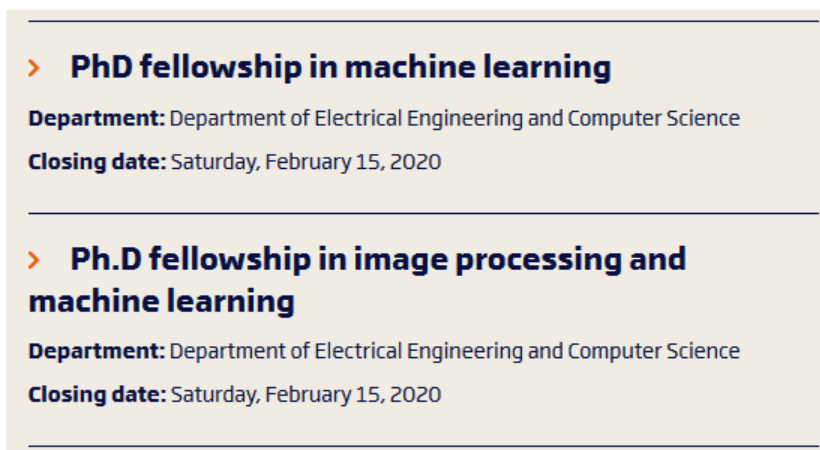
› PhD fellowship in machine learning

**Department:** Department of Electrical Engineering and Computer Science

**Closing date:** Saturday, February 15, 2020

› Ph.D fellowship in image processing and machine learning

**Department:** Department of Electrical Engineering and Computer Science

**Closing date:** Saturday, February 15, 2020